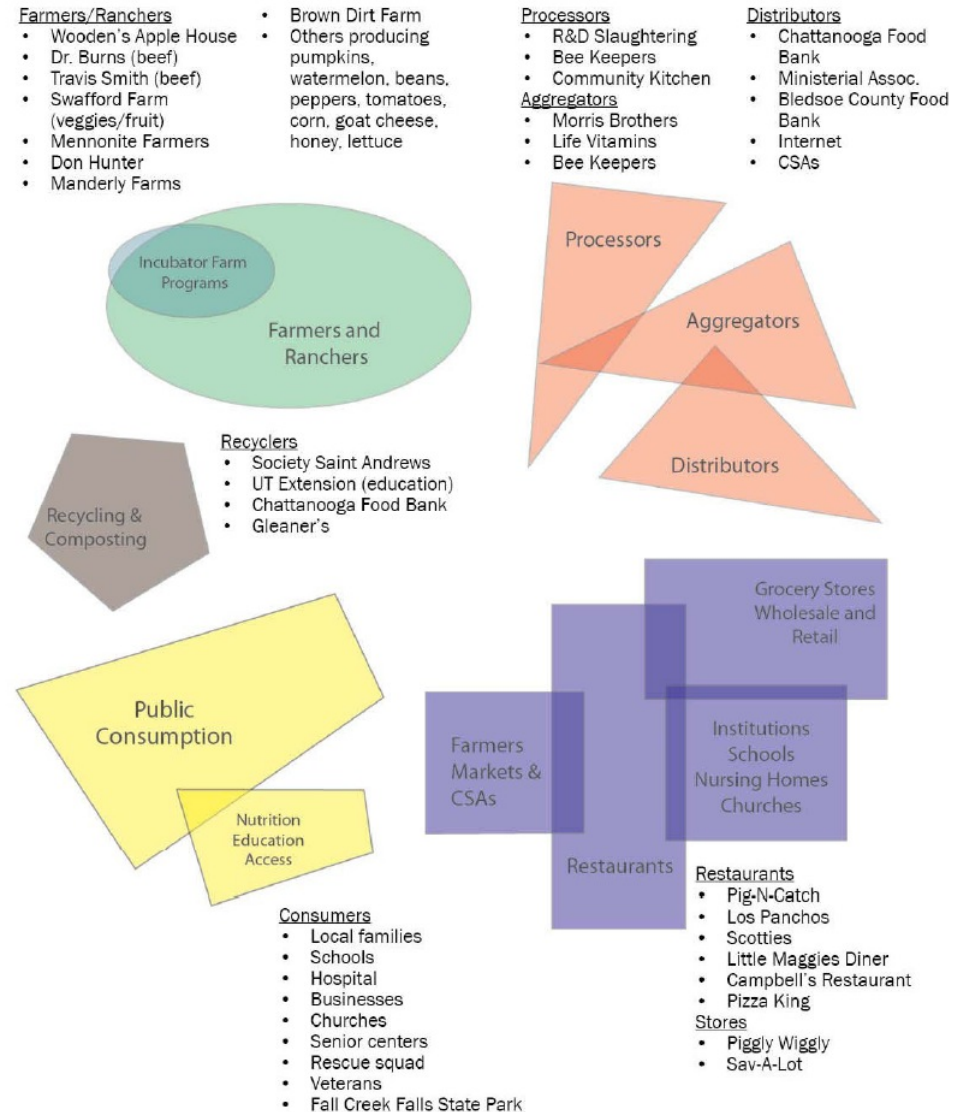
Farmers/Ranchers
- Wooden's Apple House
- Dr. Burns (beef)
- Travis Smith (beef)
- Swafford Farm (veggies/fruit)
- Mennonite Farmers
- Don Hunter
- Manderly Farms
- Brown Dirt Farm
- Others producing pumpkins, watermelon, beans, peppers, tomatoes, corn, goat cheese, honey, lettuce

Processors
- R&D Slaughtering
- Bee Keepers
- Community Kitchen

Aggregators
- Morris Brothers
- Life Vitamins
- Bee Keepers

Distributors
- Chattanooga Food Bank
- Ministerial Assoc.
- Bledsoe County Food Bank
- Internet
- CSAs

Incubator Farm Programs

Farmers and Ranchers

Processors

Aggregators

Distributors

Recyclers
- Society Saint Andrews
- UT Extension (education)
- Chattanooga Food Bank
- Gleaner's

Recycling & Composting

Grocery Stores Wholesale and Retail

Public Consumption

Farmers Markets & CSAs

Institutions Schools Nursing Homes Churches

Nutrition Education Access

Restaurants

Restaurants
- Pig-N-Catch
- Los Panchos
- Scotties
- Little Maggies Diner
- Campbell's Restaurant
- Pizza King

Stores
- Piggly Wiggly
- Sav-A-Lot

Consumers
- Local families
- Schools
- Hospital
- Businesses
- Churches
- Senior centers
- Rescue squad
- Veterans
- Fall Creek Falls State Park